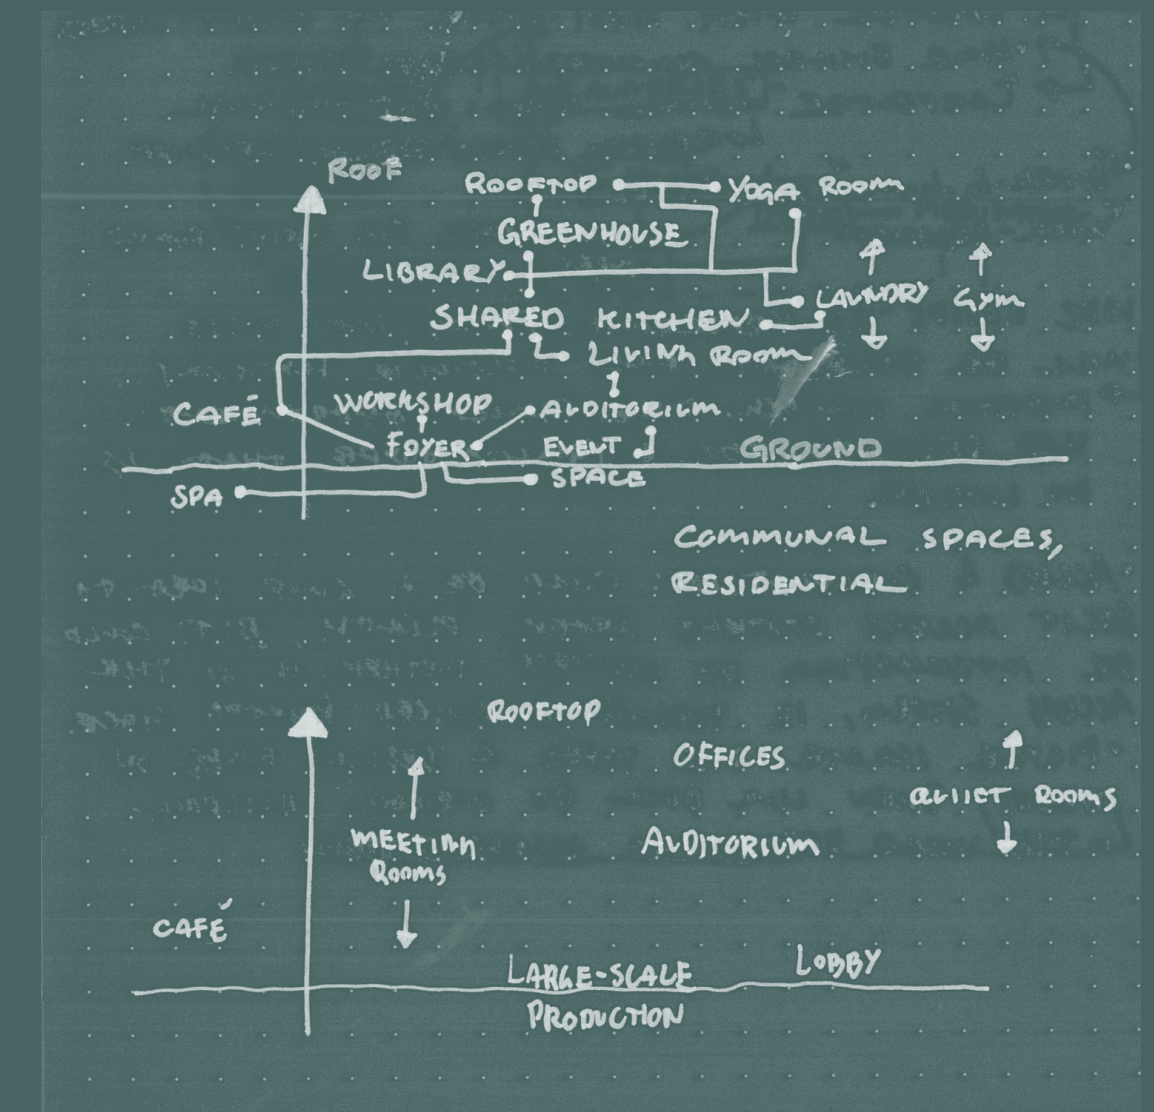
ROOF
ROOFTOP
YOGA ROOM
GREENHOUSE
LIBRARY
LAUNDRY
GYM
SHARED KITCHEN
LIVING ROOM
CAFÉ
WORKSHOP
AUDITORIUM
FOYER
EVENT SPACE
GROUND
SPA

COMMUNAL SPACES, RESIDENTIAL

ROOFTOP
OFFICES
QUIET ROOMS
MEETING ROOMS
AUDITORIUM
CAFÉ
LOBBY
LARGE-SCALE PRODUCTION